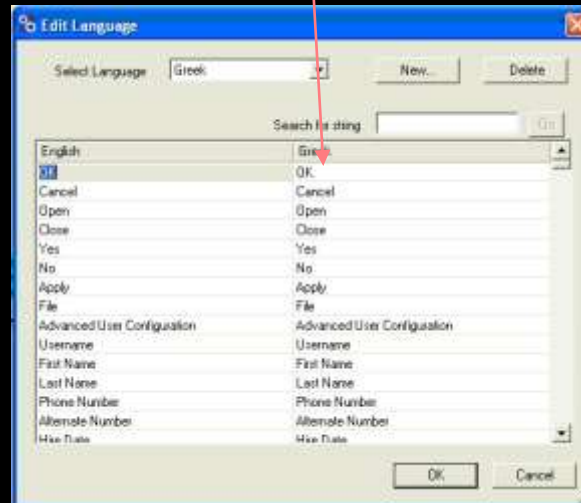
Edit Language

Select Language Greek

New... Delete

Search for string Go

| English | Greek |
|---|---|
| OK | OK |
| Cancel | Cancel |
| Open | Open |
| Close | Close |
| Yes | Yes |
| No | No |
| Apply | Apply |
| File | File |
| Advanced User Configuration | Advanced User Configuration |
| Username | Username |
| First Name | First Name |
| Last Name | Last Name |
| Phone Number | Phone Number |
| Alternate Number | Alternate Number |
| Hire Date | Hire Date |

OK Cancel